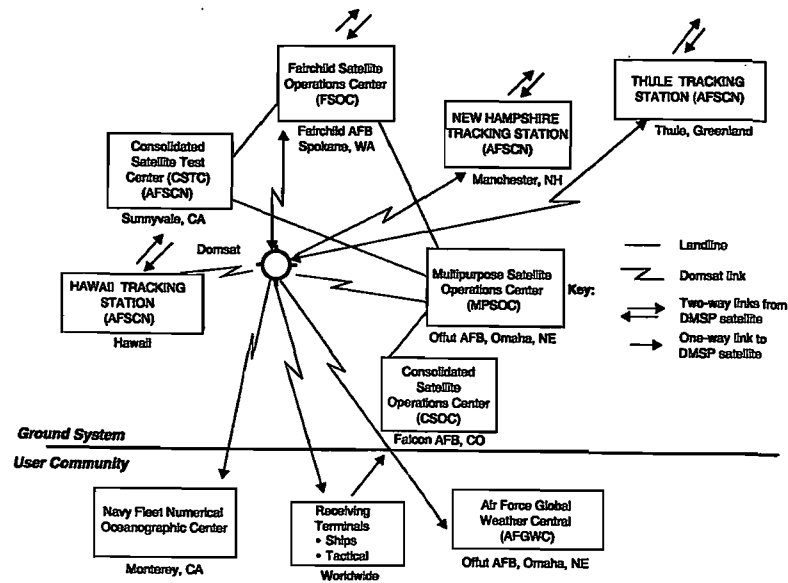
Fairchild Satellite Operations Center (FSOC)

Fairchild AFB Spokane, WA

THULE TRACKING STATION (AFSCN)

Thule, Greenland

NEW HAMPSHIRE TRACKING STATION (AFSCN)

Manchester, NH

Consolidated Satellite Test Center (CSTC) (AFSCN)

Sunnyvale, CA

Domsat

HAWAII TRACKING STATION (AFSCN)

Hawaii

Multipurpose Satellite Operations Center (MPSOC)

Offut AFB, Omaha, NE

Key:

Landline

Domsat link

Two-way links from DMSP satellite

One-way link to DMSP satellite

Consolidated Satellite Operations Center (CSOC)

Falcon AFB, CO

Ground System

User Community

Navy Fleet Numerical Oceanographic Center

Monterey, CA

Receiving Terminals
• Ships
• Tactical

Worldwide

Air Force Global Weather Central (AFGWC)

Offut AFB, Omaha, NE